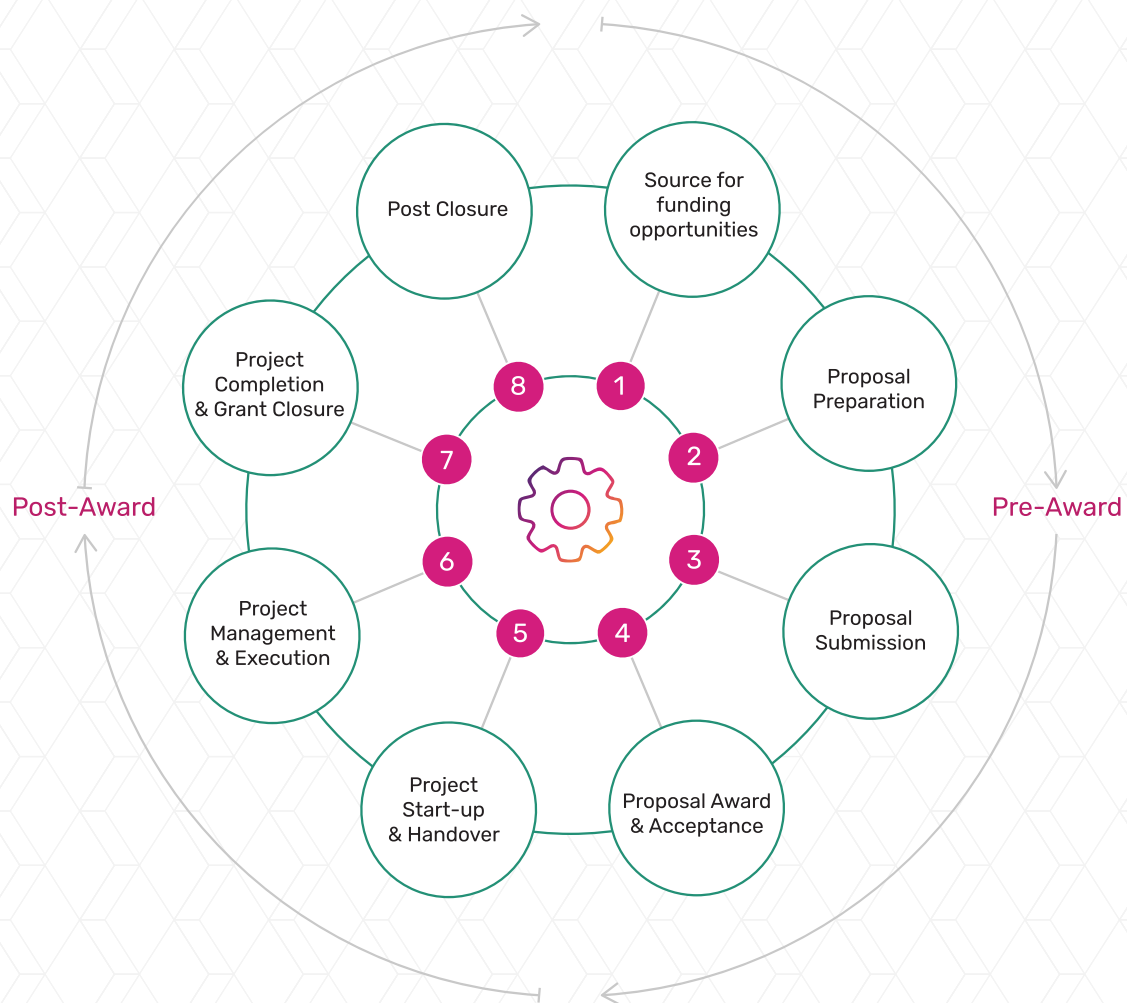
Post Closure

Source for funding opportunities

Project Completion & Grant Closure

Proposal Preparation

8

1

7

2

Post-Award

Pre-Award

6

3

Project Management & Execution

Proposal Submission

5

4

Project Start-up & Handover

Proposal Award & Acceptance